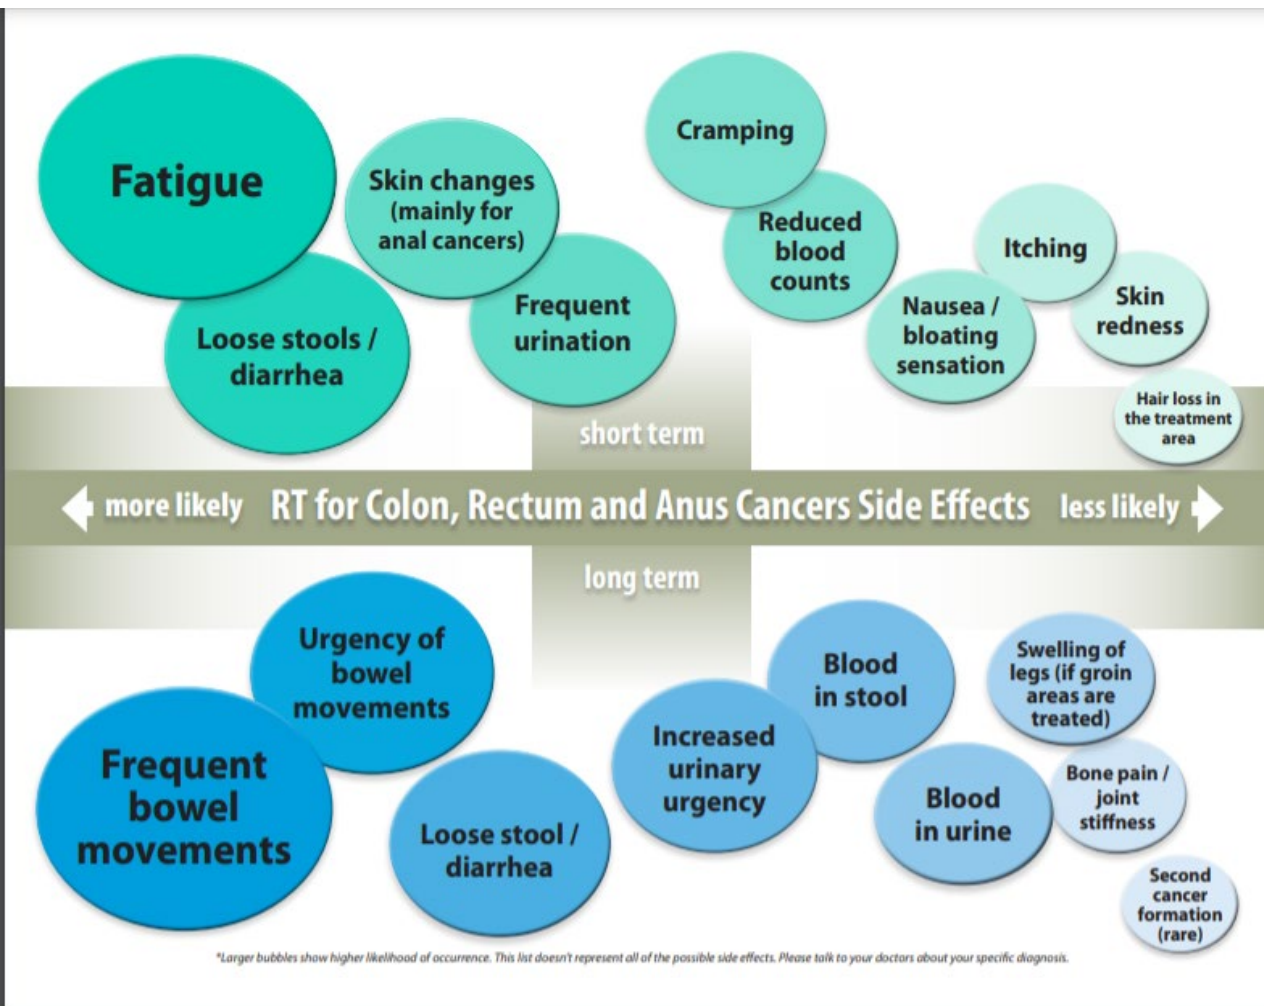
Fatigue

Skin changes (mainly for anal cancers)

Loose stools / diarrhea

Frequent urination

Cramping

Reduced blood counts

Itching

Nausea / bloating sensation

Skin redness

Hair loss in the treatment area

short term

more likely RT for Colon, Rectum and Anus Cancers Side Effects less likely

long term

Urgency of bowel movements

Frequent bowel movements

Loose stool / diarrhea

Increased urinary urgency

Blood in stool

Swelling of legs (if groin areas are treated)

Blood in urine

Bone pain / joint stiffness

Second cancer formation (rare)

*Larger bubbles show higher likelihood of occurrence. This list doesn't represent all of the possible side effects. Please talk to your doctors about your specific diagnosis.